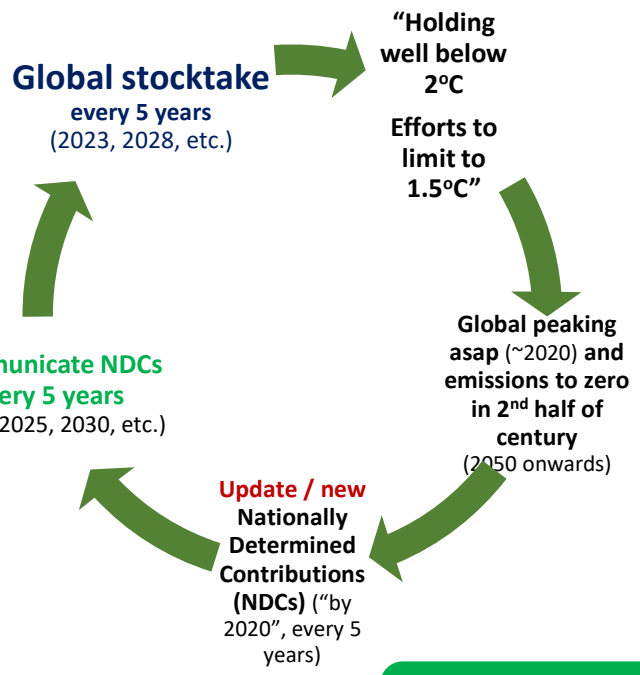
Global stocktake
every 5 years
(2023, 2028, etc.)

"Holding well below 2$^{o}$C

Efforts to limit to 1.5$^{o}$C"

Global peaking asap (~2020) and emissions to zero in 2$^{nd}$ half of century
(2050 onwards)

Update / new Nationally Determined Contributions (NDCs) ("by 2020", every 5 years)

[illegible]municate NDCs
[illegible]ery 5 years
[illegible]2025, 2030, etc.)